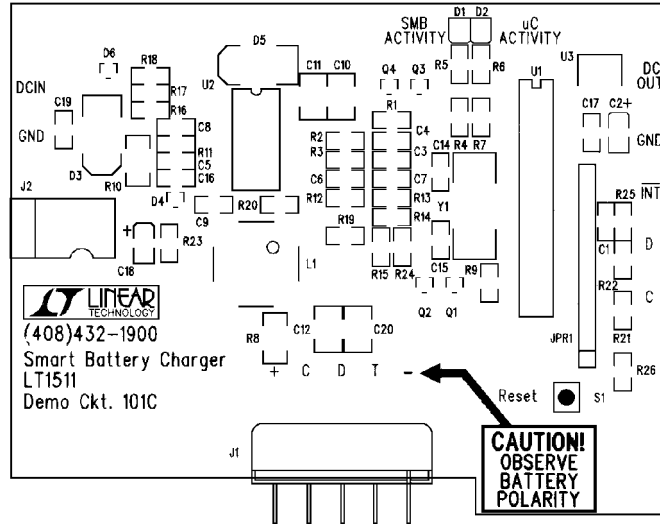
SMB ACTIVITY
D1 D2
uC ACTIVITY
D6
R18
D5
U2
C11 C10
Q4 Q3
R5
R6
U1
U3
DC OUT
DCIN
C19
GND
R17
R16
C8
R1
C4
C17 C2+
GND
D3
R10
R11
C5
C16
R2
R3
C6
R12
C3
C7
R13
R14
C14 R4 R7
Y1
R25 $\overline{INT}$
J2
D4
C9
R20
R19
C1
D
+
R23
C18
L1
R15 R24
C15
R9
R22
C
LINEAR TECHNOLOGY
(408)432-1900
Smart Battery Charger
LT1511
Demo Ckt. 101C
Q2 Q1
JPR1
R8
C12
C20
+ C D T -
R21
R26
Reset
S1
J1
CAUTION! OBSERVE BATTERY POLARITY